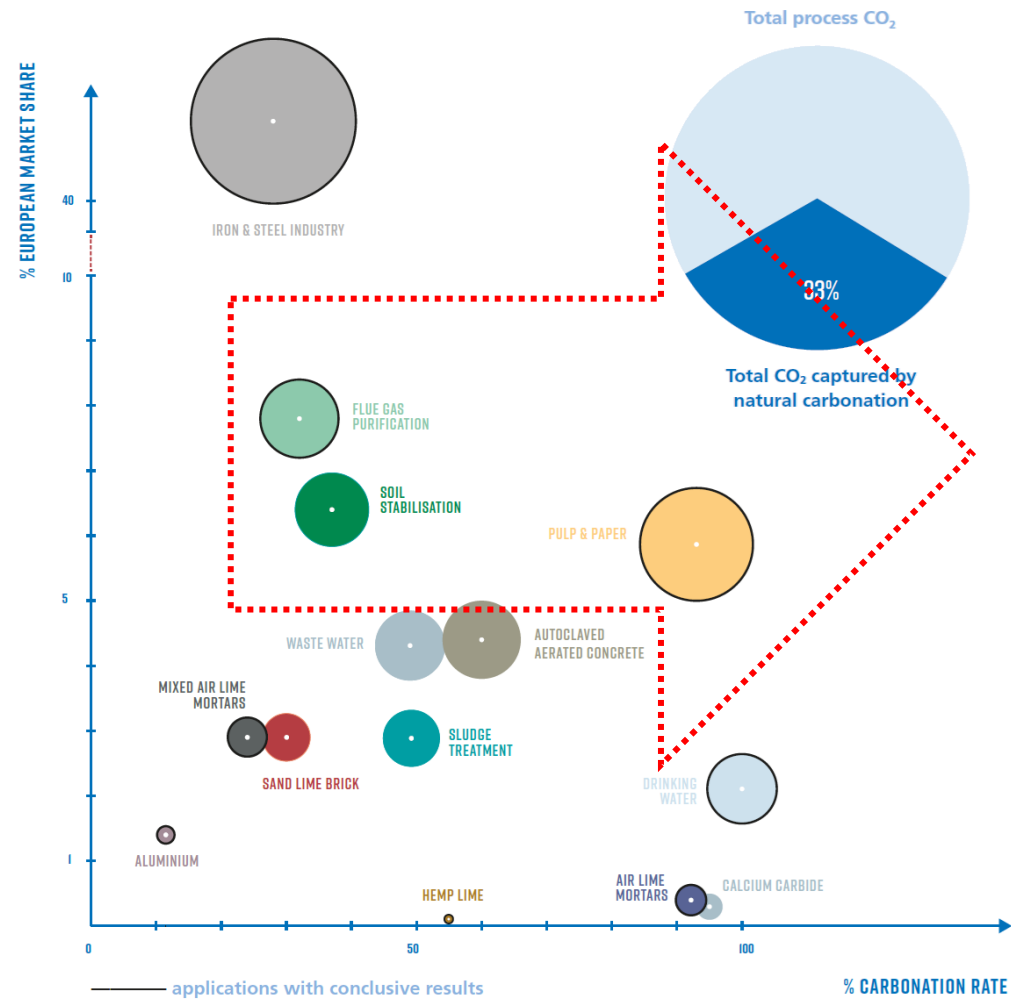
Total process $CO_2$

33%

Total $CO_2$ captured by natural carbonation

% EUROPEAN MARKET SHARE

40

10

5

1

IRON & STEEL INDUSTRY

FLUE GAS PURIFICATION

SOIL STABILISATION

PULP & PAPER

WASTE WATER

AUTOCLAVED AERATED CONCRETE

MIXED AIR LIME MORTARS

SAND LIME BRICK

SLUDGE TREATMENT

DRINKING WATER

ALUMINIUM

HEMP LIME

AIR LIME MORTARS

CALCIUM CARBIDE

0

50

100

applications with conclusive results

% CARBONATION RATE